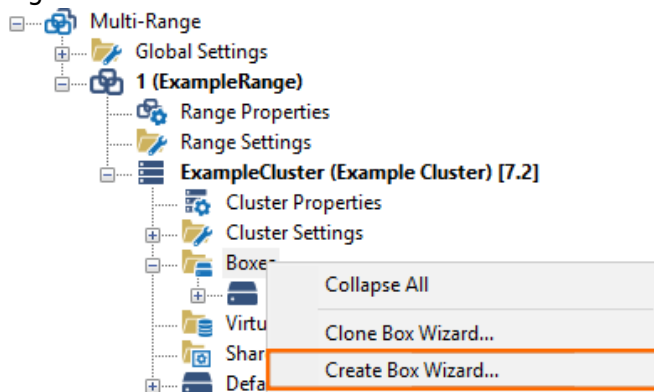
Multi-Range
Global Settings
1 (ExampleRange)
Range Properties
Range Settings
ExampleCluster (Example Cluster) [7.2]
Cluster Properties
Cluster Settings
Boxe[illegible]
Virtu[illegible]
Shar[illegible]
Defa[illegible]

Collapse All
Clone Box Wizard...
Create Box Wizard...